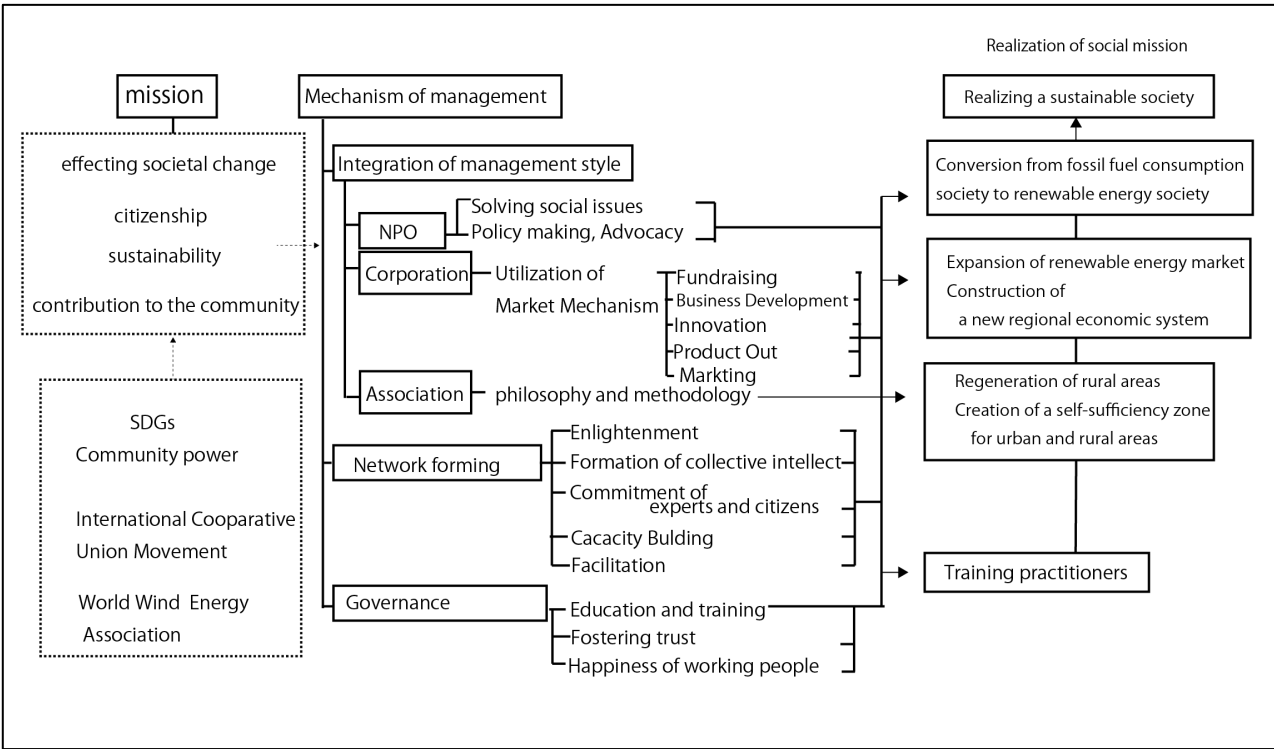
Realization of social mission

mission

effecting societal change

citizenship

sustainability

contribution to the community

SDGs
Community power

International Cooparative Union Movement

World Wind Energy Association

Mechanism of management

Integration of management style

NPO

Solving social issues
Policy making, Advocacy

Corporation

Utilization of Market Mechanism

Fundraising
Business Development
Innovation
Product Out
Markting

Association

philosophy and methodology

Network forming

Enlightenment
Formation of collective intellect
Commitment of experts and citizens
Cacacity Bulding
Facilitation

Governance

Education and training
Fostering trust
Happiness of working people

Realizing a sustainable society

Conversion from fossil fuel consumption society to renewable energy society

Expansion of renewable energy market
Construction of a new regional economic system

Regeneration of rural areas
Creation of a self-sufficiency zone for urban and rural areas

Training practitioners